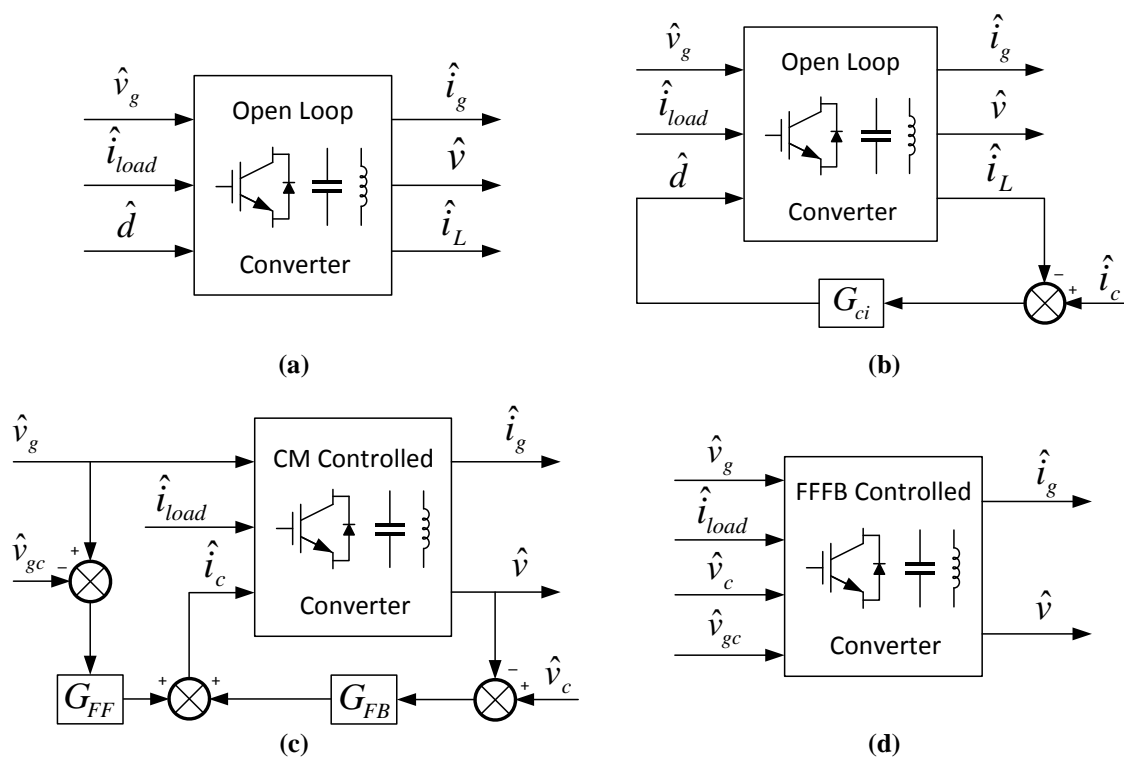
$\hat{v}_g$
$\hat{i}_{load}$
$\hat{d}$
Open Loop
Converter
$\hat{i}_g$
$\hat{v}$
$\hat{i}_L$

(a)

$\hat{v}_g$
$\hat{i}_{load}$
$\hat{d}$
Open Loop
Converter
$\hat{i}_g$
$\hat{v}$
$\hat{i}_L$
–
+
$\hat{i}_c$
$G_{ci}$

(b)

$\hat{v}_g$
$\hat{i}_{load}$
+
$\hat{v}_{gc}$
–
$\hat{i}_c$
CM Controlled
Converter
$\hat{i}_g$
$\hat{v}$
–
+
$\hat{v}_c$
$G_{FF}$
+
+
$G_{FB}$

(c)

$\hat{v}_g$
$\hat{i}_{load}$
$\hat{v}_c$
$\hat{v}_{gc}$
FFFB Controlled
Converter
$\hat{i}_g$
$\hat{v}$

(d)